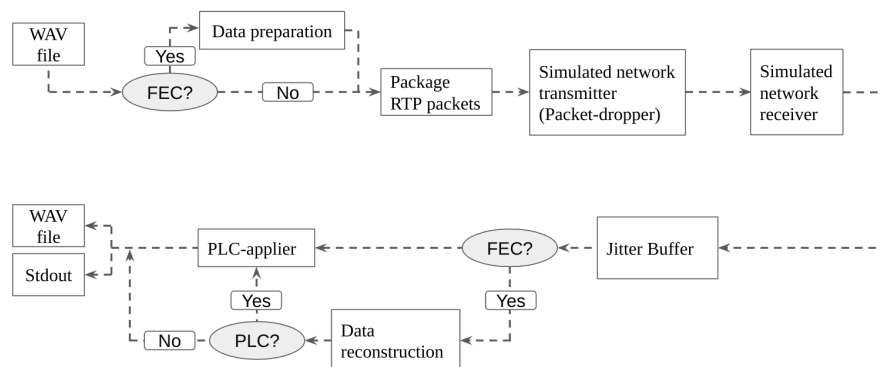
WAV file

Yes

Data preparation

FEC?

No

Package RTP packets

Simulated network transmitter (Packet-dropper)

Simulated network receiver

WAV file

Stdout

PLC-applier

FEC?

Jitter Buffer

Yes

Yes

No

PLC?

Data reconstruction